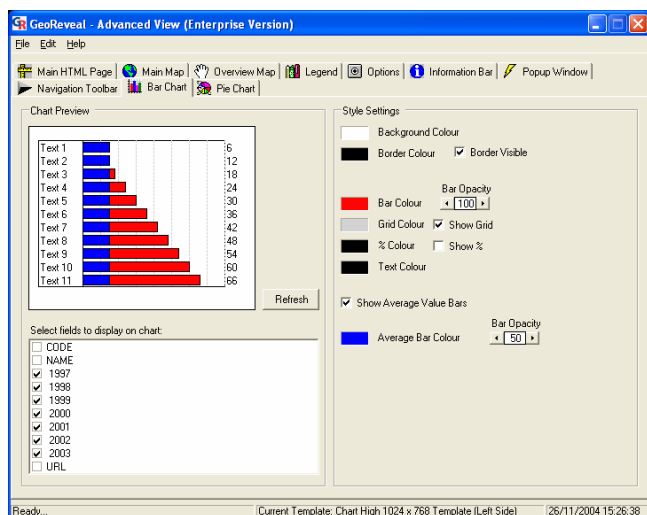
GeoReveal - Advanced View (Enterprise Version)

File Edit Help

Main HTML Page | Main Map | Overview Map | Legend | Options | Information Bar | Popup Window | Navigation Toolbar | Bar Chart | Pie Chart

Chart Preview

| | |
|---|---|
| Text 1 | 6 |
| Text 2 | 12 |
| Text 3 | 18 |
| Text 4 | 24 |
| Text 5 | 30 |
| Text 6 | 36 |
| Text 7 | 42 |
| Text 8 | 48 |
| Text 9 | 54 |
| Text 10 | 60 |
| Text 11 | 66 |

Refresh

Select fields to display on chart:
CODE
NAME
1997
1998
1999
2000
2001
2002
2003
URL

Style Settings

Background Colour
Border Colour
Border Visible

Bar Opacity
100
Bar Colour
Grid Colour
Show Grid
% Colour
Show %
Text Colour

Show Average Value Bars

Bar Opacity
Average Bar Colour
50

Ready... | Current Template: Chart High 1024 x 768 Template (Left Side) | 26/11/2004 15:26:38